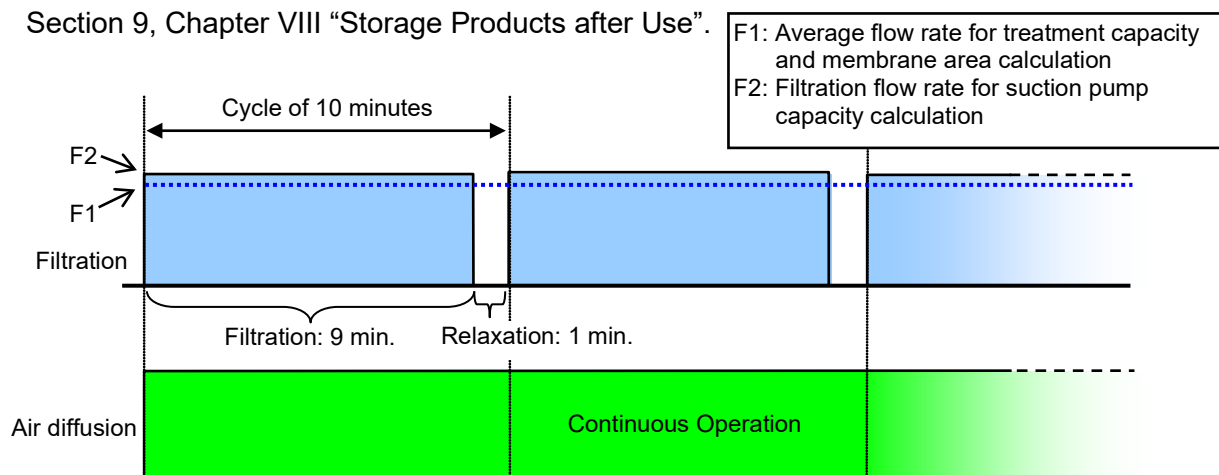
Section 9, Chapter VIII “Storage Products after Use”.

F1: Average flow rate for treatment capacity and membrane area calculation
F2: Filtration flow rate for suction pump capacity calculation

Cycle of 10 minutes

F2
F1
Filtration

Filtration: 9 min.
Relaxation: 1 min.

Air diffusion
Continuous Operation